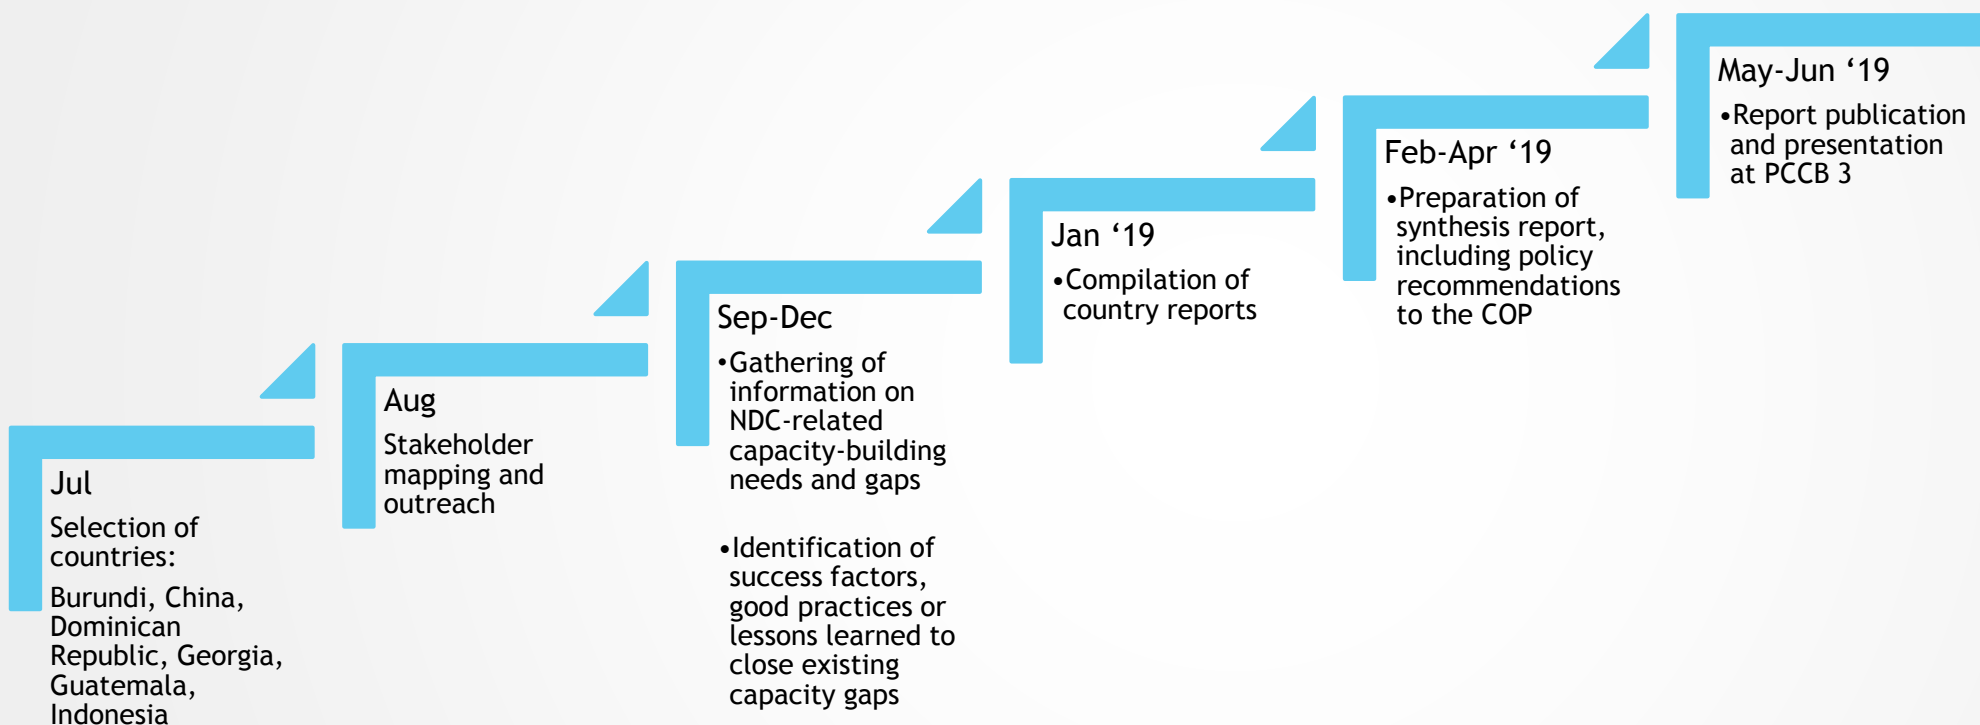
Jul

Selection of countries:

Burundi, China, Dominican Republic, Georgia, Guatemala, Indonesia

Aug

Stakeholder mapping and outreach

Sep-Dec

•Gathering of information on NDC-related capacity-building needs and gaps

•Identification of success factors, good practices or lessons learned to close existing capacity gaps

Jan ‘19

•Compilation of country reports

Feb-Apr ‘19

•Preparation of synthesis report, including policy recommendations to the COP

May-Jun ‘19

•Report publication and presentation at PCCB 3